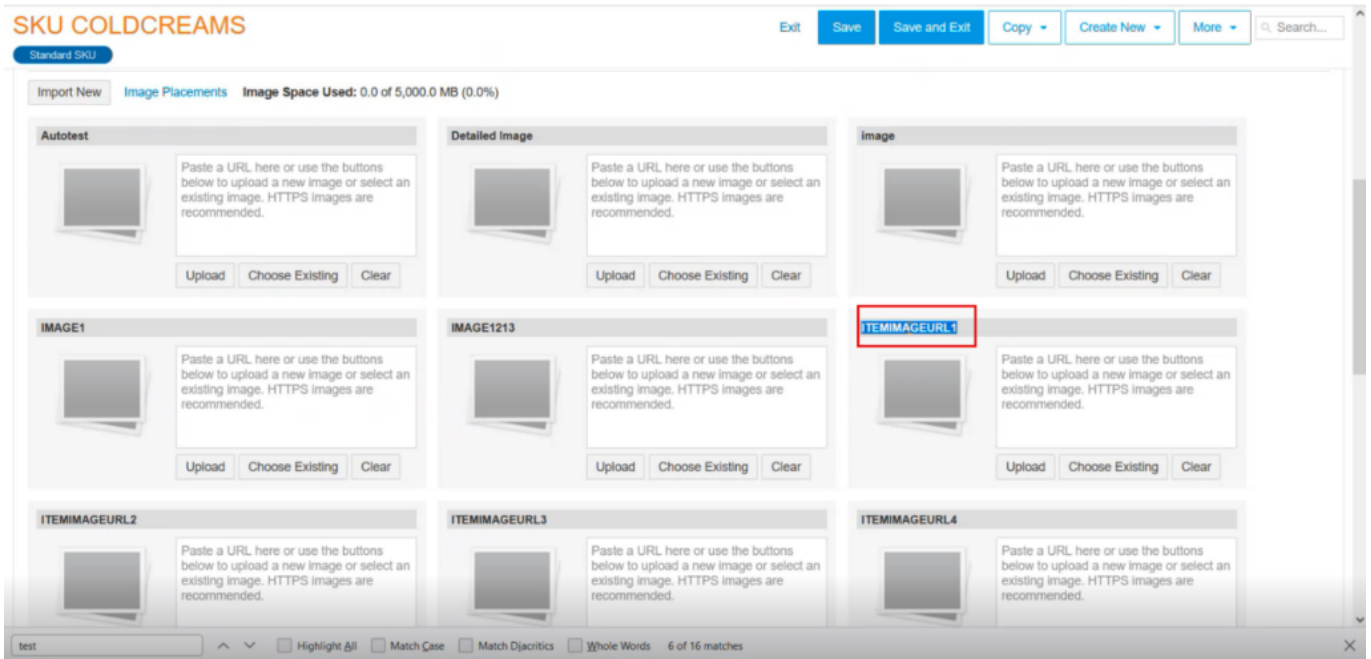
SKU COLDCREAMS

Standard SKU

Exit Save Save and Exit Copy Create New More Search...

Import New Image Placements Image Space Used: 0.0 of 5,000.0 MB (0.0%)

Autotest

Paste a URL here or use the buttons below to upload a new image or select an existing image. HTTPS images are recommended.

Upload Choose Existing Clear

Detailed Image

Paste a URL here or use the buttons below to upload a new image or select an existing image. HTTPS images are recommended.

Upload Choose Existing Clear

image

Paste a URL here or use the buttons below to upload a new image or select an existing image. HTTPS images are recommended.

Upload Choose Existing Clear

IMAGE1

Paste a URL here or use the buttons below to upload a new image or select an existing image. HTTPS images are recommended.

Upload Choose Existing Clear

IMAGE1213

Paste a URL here or use the buttons below to upload a new image or select an existing image. HTTPS images are recommended.

Upload Choose Existing Clear

ITEMIMAGEURL1

Paste a URL here or use the buttons below to upload a new image or select an existing image. HTTPS images are recommended.

Upload Choose Existing Clear

ITEMIMAGEURL2

Paste a URL here or use the buttons below to upload a new image or select an existing image. HTTPS images are recommended.

ITEMIMAGEURL3

Paste a URL here or use the buttons below to upload a new image or select an existing image. HTTPS images are recommended.

ITEMIMAGEURL4

Paste a URL here or use the buttons below to upload a new image or select an existing image. HTTPS images are recommended.

test Highlight All Match Case Match Diacritics Whole Words 6 of 16 matches